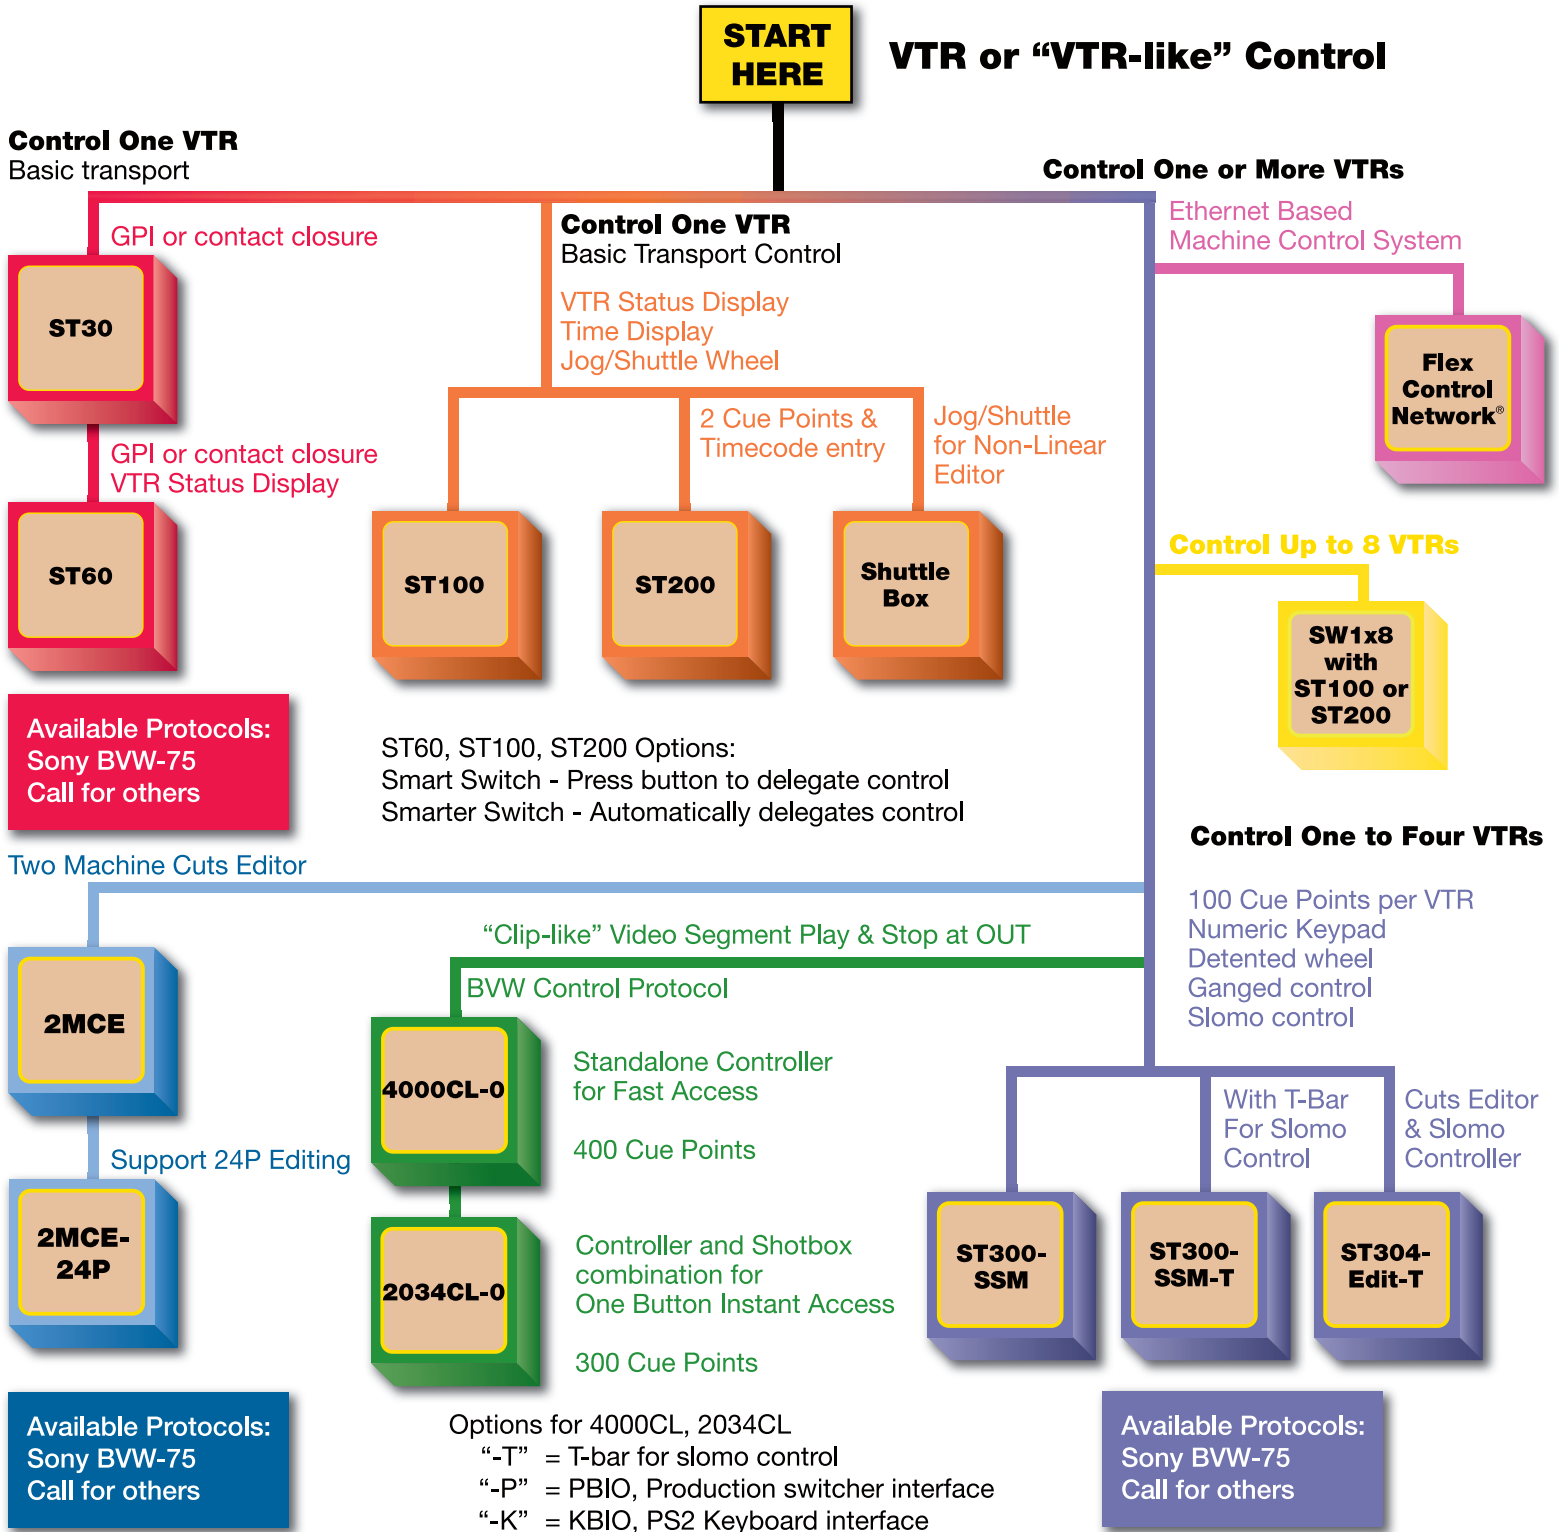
START HERE

VTR or “VTR-like” Control

Control One VTR
Basic transport

Control One or More VTRs

GPI or contact closure

ST30

GPI or contact closure
VTR Status Display

ST60

Control One VTR
Basic Transport Control

VTR Status Display
Time Display
Jog/Shuttle Wheel

2 Cue Points & Timecode entry

Jog/Shuttle for Non-Linear Editor

ST100

ST200

Shuttle Box

Ethernet Based Machine Control System

Flex Control Network®

Control Up to 8 VTRs

SW1x8 with ST100 or ST200

Available Protocols:
Sony BVW-75
Call for others

ST60, ST100, ST200 Options:
Smart Switch - Press button to delegate control
Smarter Switch - Automatically delegates control

Control One to Four VTRs

Two Machine Cuts Editor

“Clip-like” Video Segment Play & Stop at OUT

BVW Control Protocol

2MCE

4000CL-0

Standalone Controller for Fast Access

400 Cue Points

100 Cue Points per VTR
Numeric Keypad
Detented wheel
Ganged control
Slomo control

With T-Bar For Slomo Control

Cuts Editor & Slomo Controller

Support 24P Editing

2MCE-24P

2034CL-0

Controller and Shotbox combination for One Button Instant Access

300 Cue Points

ST300-SSM

ST300-SSM-T

ST304-Edit-T

Available Protocols:
Sony BVW-75
Call for others

Options for 4000CL, 2034CL
“-T” = T-bar for slomo control
“-P” = PBIO, Production switcher interface
“-K” = KBIO, PS2 Keyboard interface

Available Protocols:
Sony BVW-75
Call for others